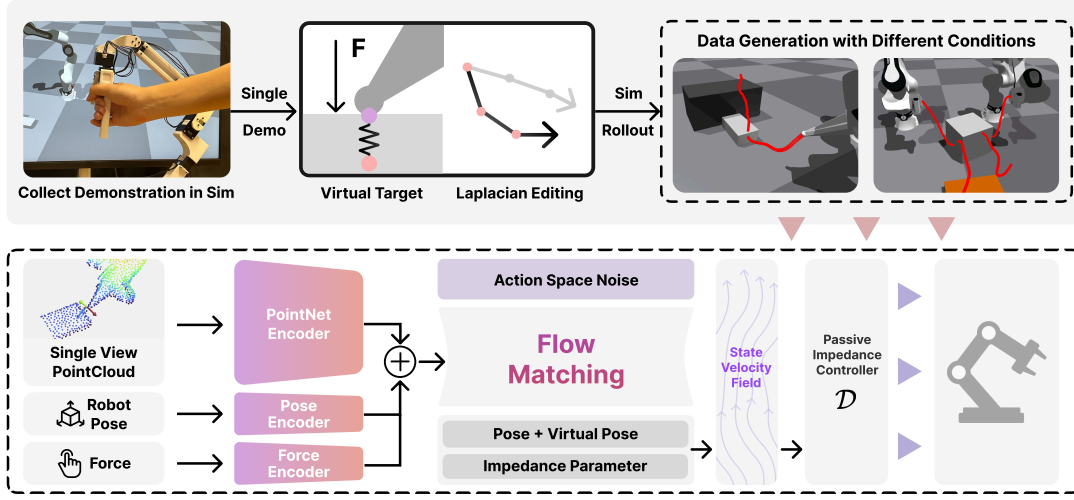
Collect Demonstration in Sim

Single Demo

F

Virtual Target

Laplacian Editing

Sim Rollout

Data Generation with Different Conditions

Single View PointCloud

Robot Pose

Force

PointNet Encoder

Pose Encoder

Force Encoder

$\oplus$

Action Space Noise

Flow Matching

Pose + Virtual Pose

Impedance Parameter

State Velocity Field

Passive Impedance Controller

$\mathcal{D}$